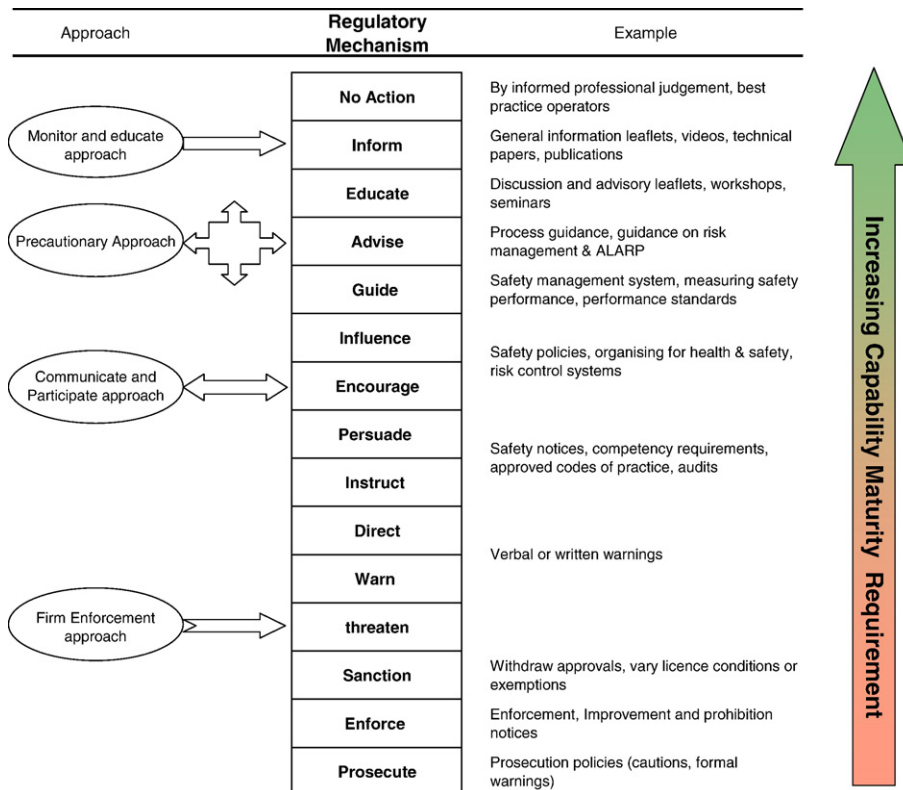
| Approach | Regulatory Mechanism | Example |
|---|---|---|
| | No Action | By informed professional judgement, best practice operators |
| Monitor and educate approach | Inform | General information leaflets, videos, technical papers, publications |
| | Educate | Discussion and advisory leaflets, workshops, seminars |
| Precautionary Approach | Advise | Process guidance, guidance on risk management & ALARP |
| | Guide | Safety management system, measuring safety performance, performance standards |
| | Influence | |
| Communicate and Participate approach | Encourage | Safety policies, organising for health & safety, risk control systems |
| | Persuade | |
| | Instruct | Safety notices, competency requirements, approved codes of practice, audits |
| | Direct | |
| | Warn | Verbal or written warnings |
| Firm Enforcement approach | threaten | |
| | Sanction | Withdraw approvals, vary licence conditions or exemptions |
| | Enforce | Enforcement, Improvement and prohibition notices |
| | Prosecute | Prosecution policies (cautions, formal warnings) |

Increasing Capability Maturity Requirement